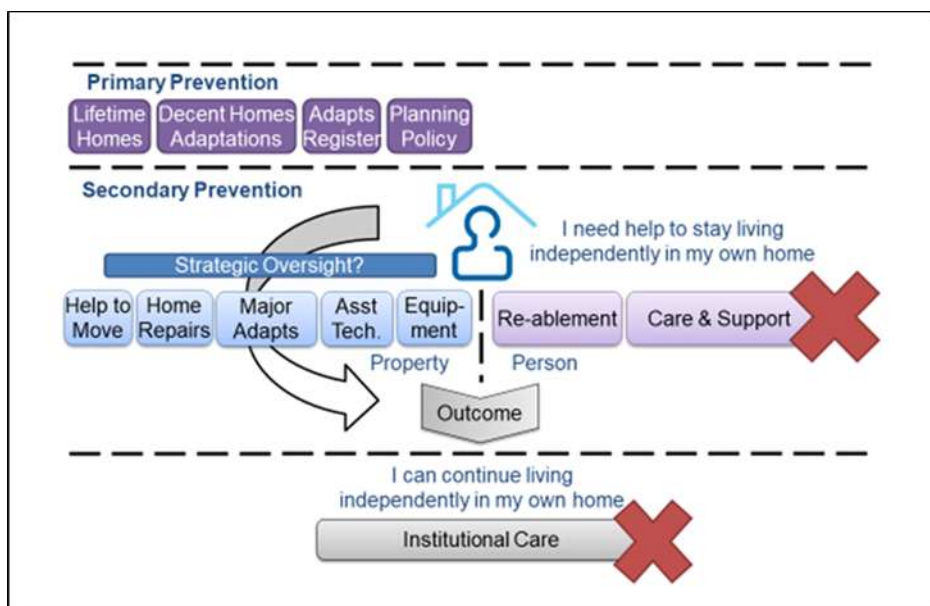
Primary Prevention

Lifetime Homes

Decent Homes Adaptations

Adapts Register

Planning Policy

Secondary Prevention

I need help to stay living independently in my own home

Strategic Oversight?

Help to Move

Home Repairs

Major Adapts

Asst Tech.

Equipment

Re-ablement

Care & Support

Property

Person

Outcome

I can continue living independently in my own home

Institutional Care